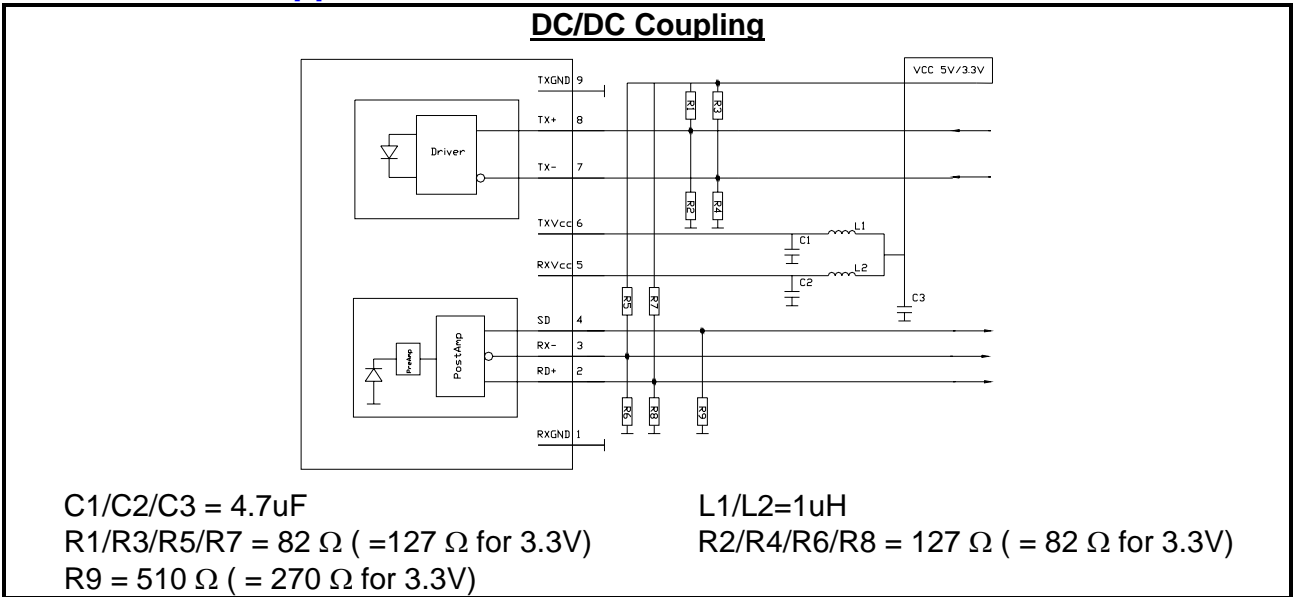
DC/DC Coupling

TXGND 9
TX+ 8
TX- 7
TXVcc 6
RXVcc 5
SD 4
RX- 3
RD+ 2
RXGND 1

Driver
PreAmp
PostAmp

VCC 5V/3.3V

R1 R3 R2 R4 R5 R7 R6 R8 R9
C1 C2 C3 L1 L2

C1/C2/C3 = 4.7uF
L1/L2=1uH
R1/R3/R5/R7 = 82 $\Omega$ ( =127 $\Omega$ for 3.3V)
R2/R4/R6/R8 = 127 $\Omega$ ( = 82 $\Omega$ for 3.3V)
R9 = 510 $\Omega$ ( = 270 $\Omega$ for 3.3V)